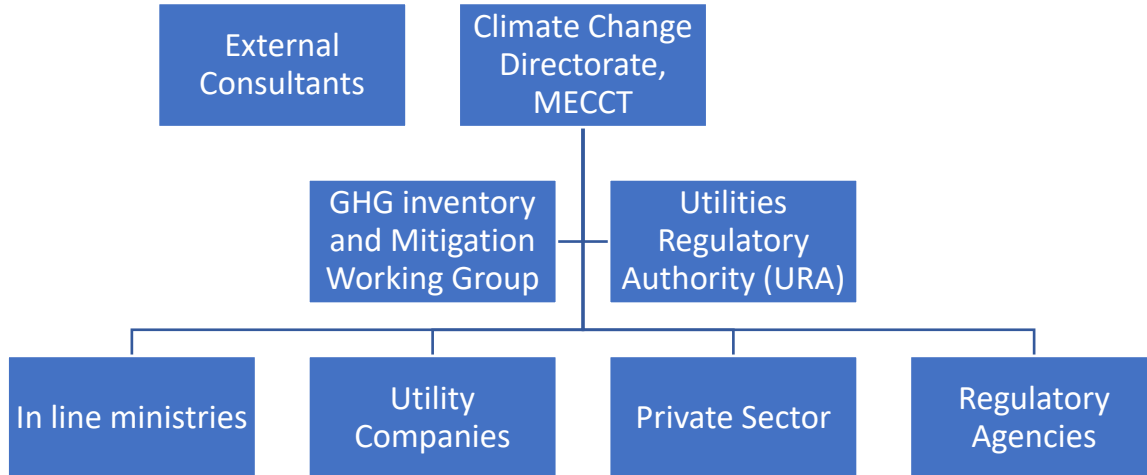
External Consultants

Climate Change Directorate, MECCT

GHG inventory and Mitigation Working Group

Utilities Regulatory Authority (URA)

In line ministries

Utility Companies

Private Sector

Regulatory Agencies